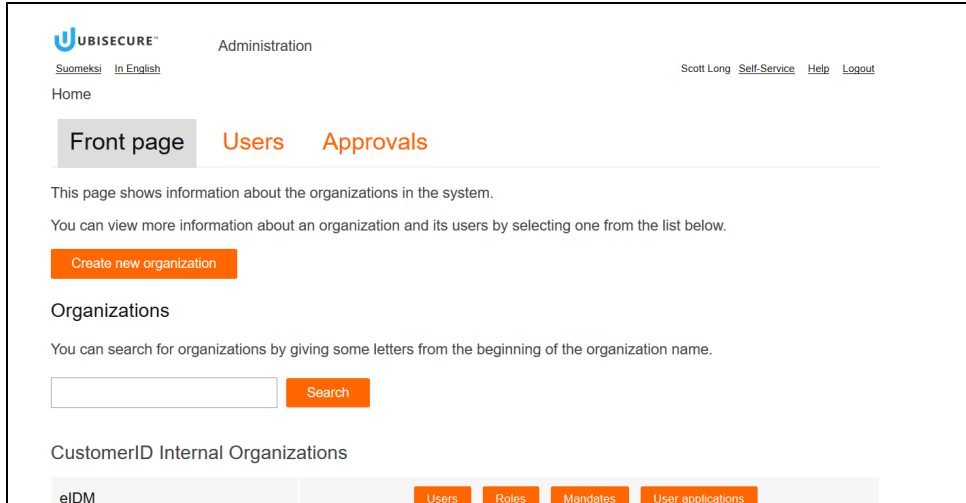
UBISECURE™

Administration

Suomeksi In English

Scott Long Self-Service Help Logout

Home

Front page Users Approvals

This page shows information about the organizations in the system.

You can view more information about an organization and its users by selecting one from the list below.

Create new organization

Organizations

You can search for organizations by giving some letters from the beginning of the organization name.

Search

CustomerID Internal Organizations

eIDM Users Roles Mandates User applications